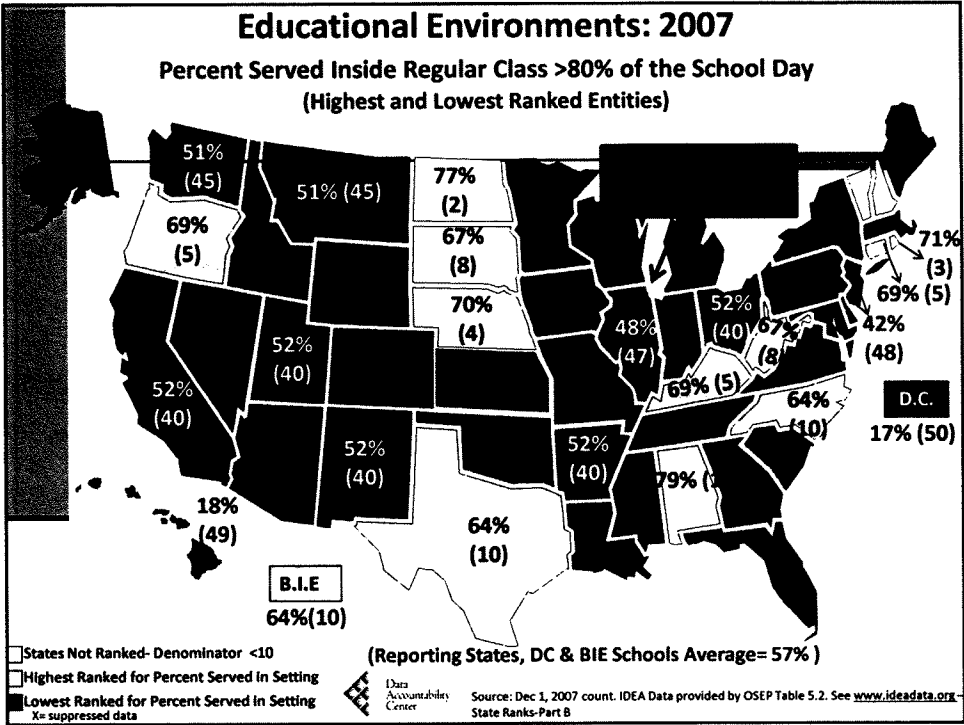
Educational Environments: 2007

Percent Served Inside Regular Class >80% of the School Day

(Highest and Lowest Ranked Entities)

51% (45)

51% (45)

77% (2)

69% (5)

67% (8)

70% (4)

71% (3)

69% (5)

52% (40)

48% (47)

67% (8)

42% (48)

52% (40)

69% (5)

52% (40)

64% (10)

D.C. 17% (50)

52% (40)

52% (40)

79% (

18% (49)

64% (10)

B.I.E 64%(10)

States Not Ranked- Denominator <10

Highest Ranked for Percent Served in Setting

Lowest Ranked for Percent Served in Setting

X= suppressed data

(Reporting States, DC & BIE Schools Average= 57% )

Data Accountability Center

Source: Dec 1, 2007 count. IDEA Data provided by OSEP Table 5.2. See www.ideadata.org – State Ranks-Part B